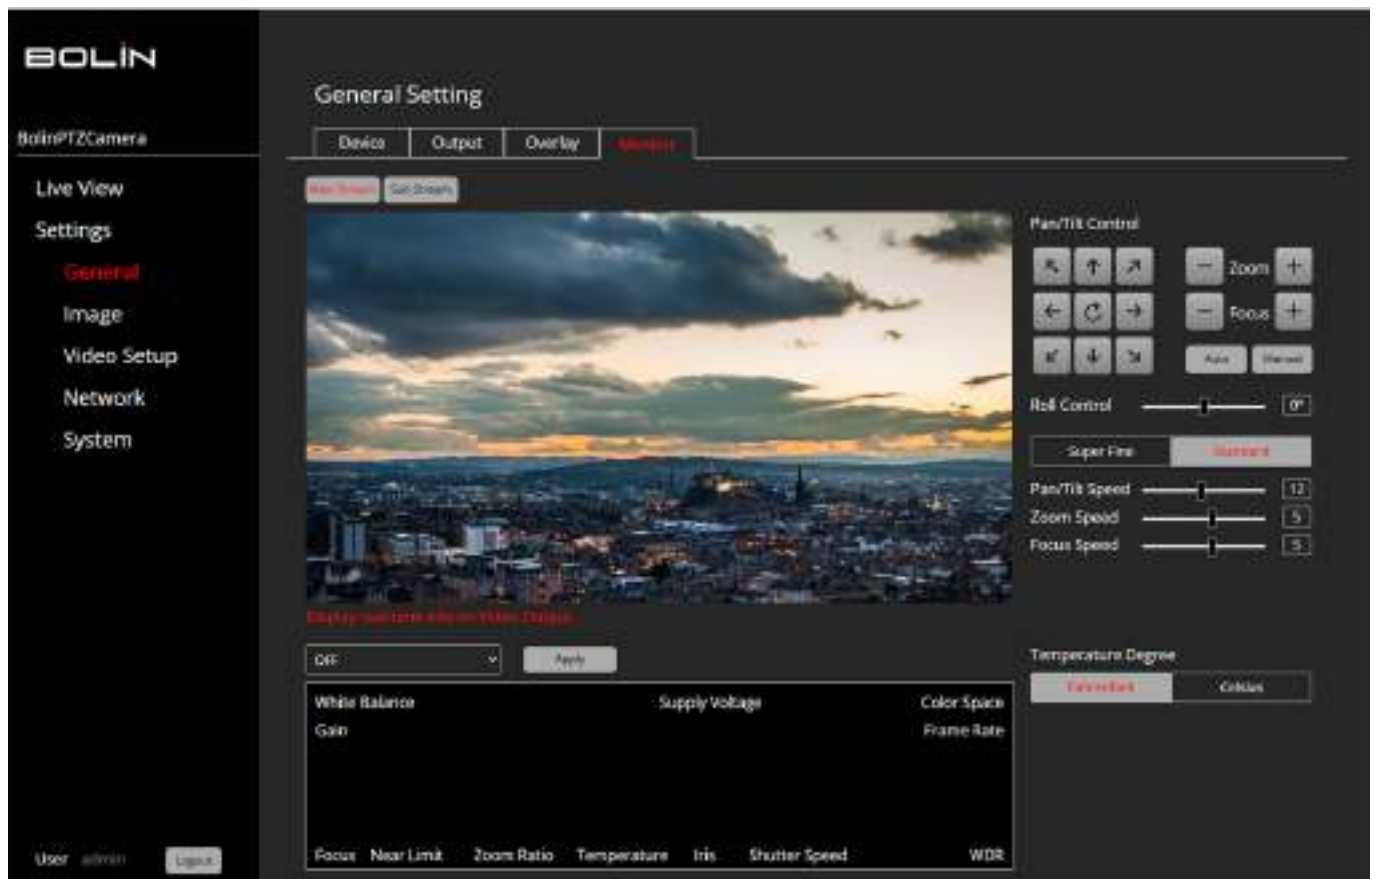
BOLIN

BolinPTZCamera

Live View

Settings

General

Image

Video Setup

Network

System

User admin Logout

General Setting

Device Output Overlay Monitor

Main Stream Sub Stream

Display real time info on Video Outputs

OFF Apply

White Balance

Supply Voltage

Color Space

Gain

Frame Rate

Focus Near Limit Zoom Ratio Temperature Iris Shutter Speed WDR

Pan/Tilt Control

Zoom

Focus

Auto Manual

Roll Control 0°

Super Fine Standard

Pan/Tilt Speed 12

Zoom Speed 5

Focus Speed 5

Temperature Degree

Fahrenheit Celsius